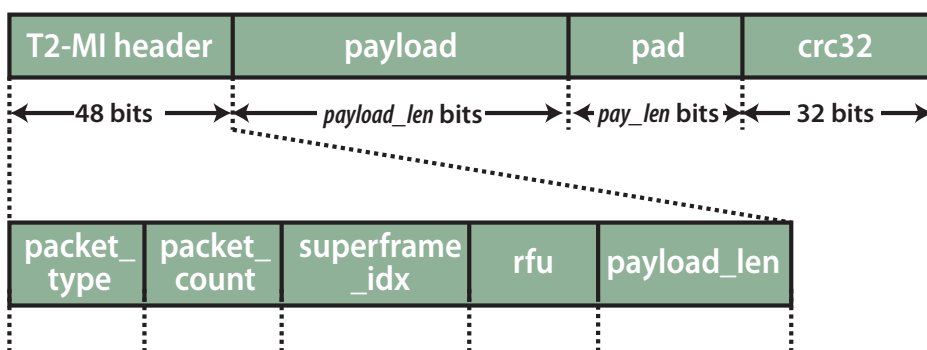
| T2-MI header | payload | pad | crc32 |
|---|---|---|---|
| 48 bits | *payload_len* bits | *pay_len* bits | 32 bits |

| packet_ type | packet_ count | superframe _idx | rfu | payload_len |
|---|---|---|---|---|